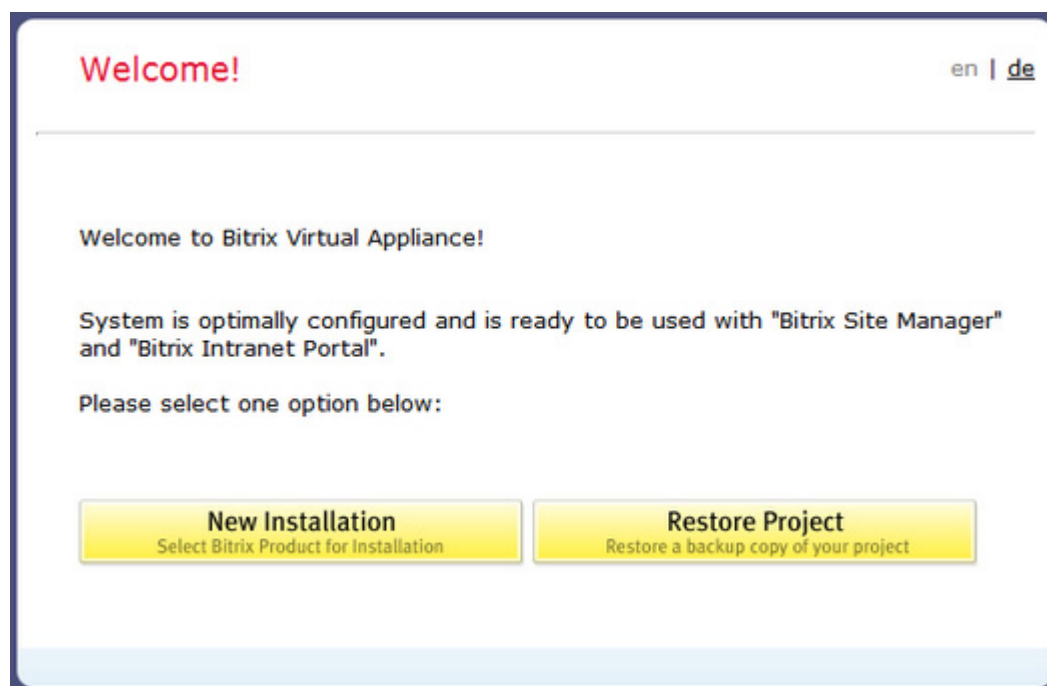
Welcome!

en | de

Welcome to Bitrix Virtual Appliance!

System is optimally configured and is ready to be used with "Bitrix Site Manager" and "Bitrix Intranet Portal".

Please select one option below:

New Installation
Select Bitrix Product for Installation

Restore Project
Restore a backup copy of your project